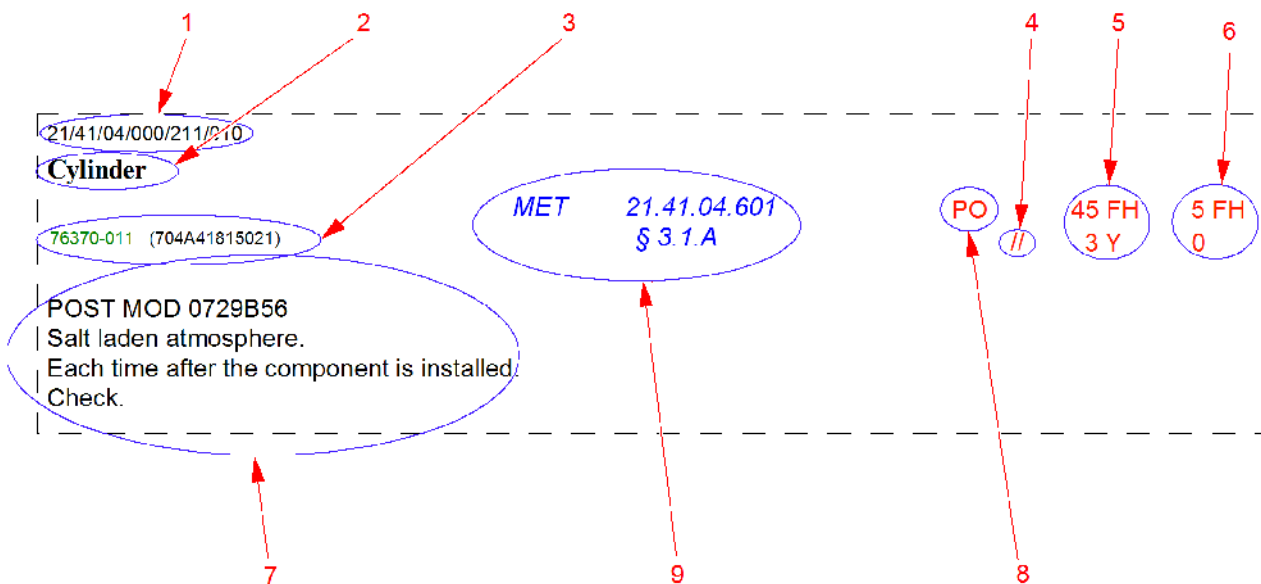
1 2 3 4 5 6

21/41/04/000/211/010
Cylinder

76370-011 (704A41815021)

MET 21.41.04.601
§ 3.1.A

PO // 45 FH 3 Y 5 FH 0

POST MOD 0729B56
Salt laden atmosphere.
Each time after the component is installed.
Check.

7 9 8